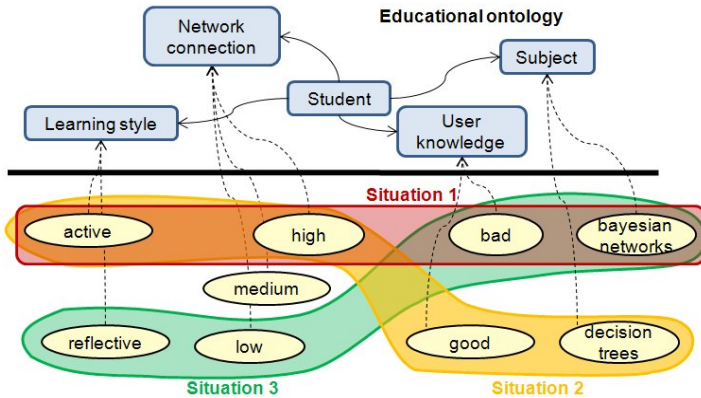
Educational ontology

Network connection

Subject

Student

Learning style

User knowledge

Situation 1

active

high

bad

bayesian networks

medium

reflective

low

good

decision trees

Situation 3

Situation 2